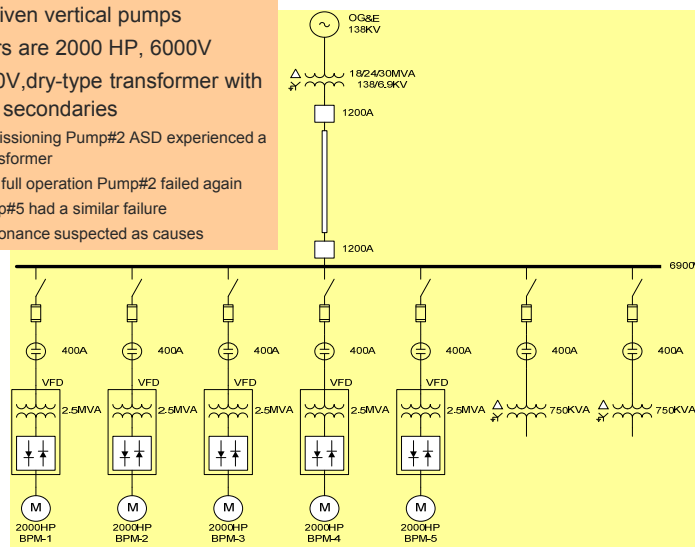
iven vertical pumps

rs are 2000 HP, 6000V

V,dry-type transformer with secondaries

issioning Pump#2 ASD experienced a sformer

full operation Pump#2 failed again

p#5 had a similar failure

onance suspected as causes

OG&E
138KV

18/24/30MVA
138/6.9KV

1200A

1200A

6900

400A

400A

400A

400A

400A

400A

400A

VFD

VFD

VFD

VFD

VFD

2.5MVA

2.5MVA

2.5MVA

2.5MVA

2.5MVA

750KVA

750KVA

M
2000HP
BPM-1

M
2000HP
BPM-2

M
2000HP
BPM-3

M
2000HP
BPM-4

M
2000HP
BPM-5